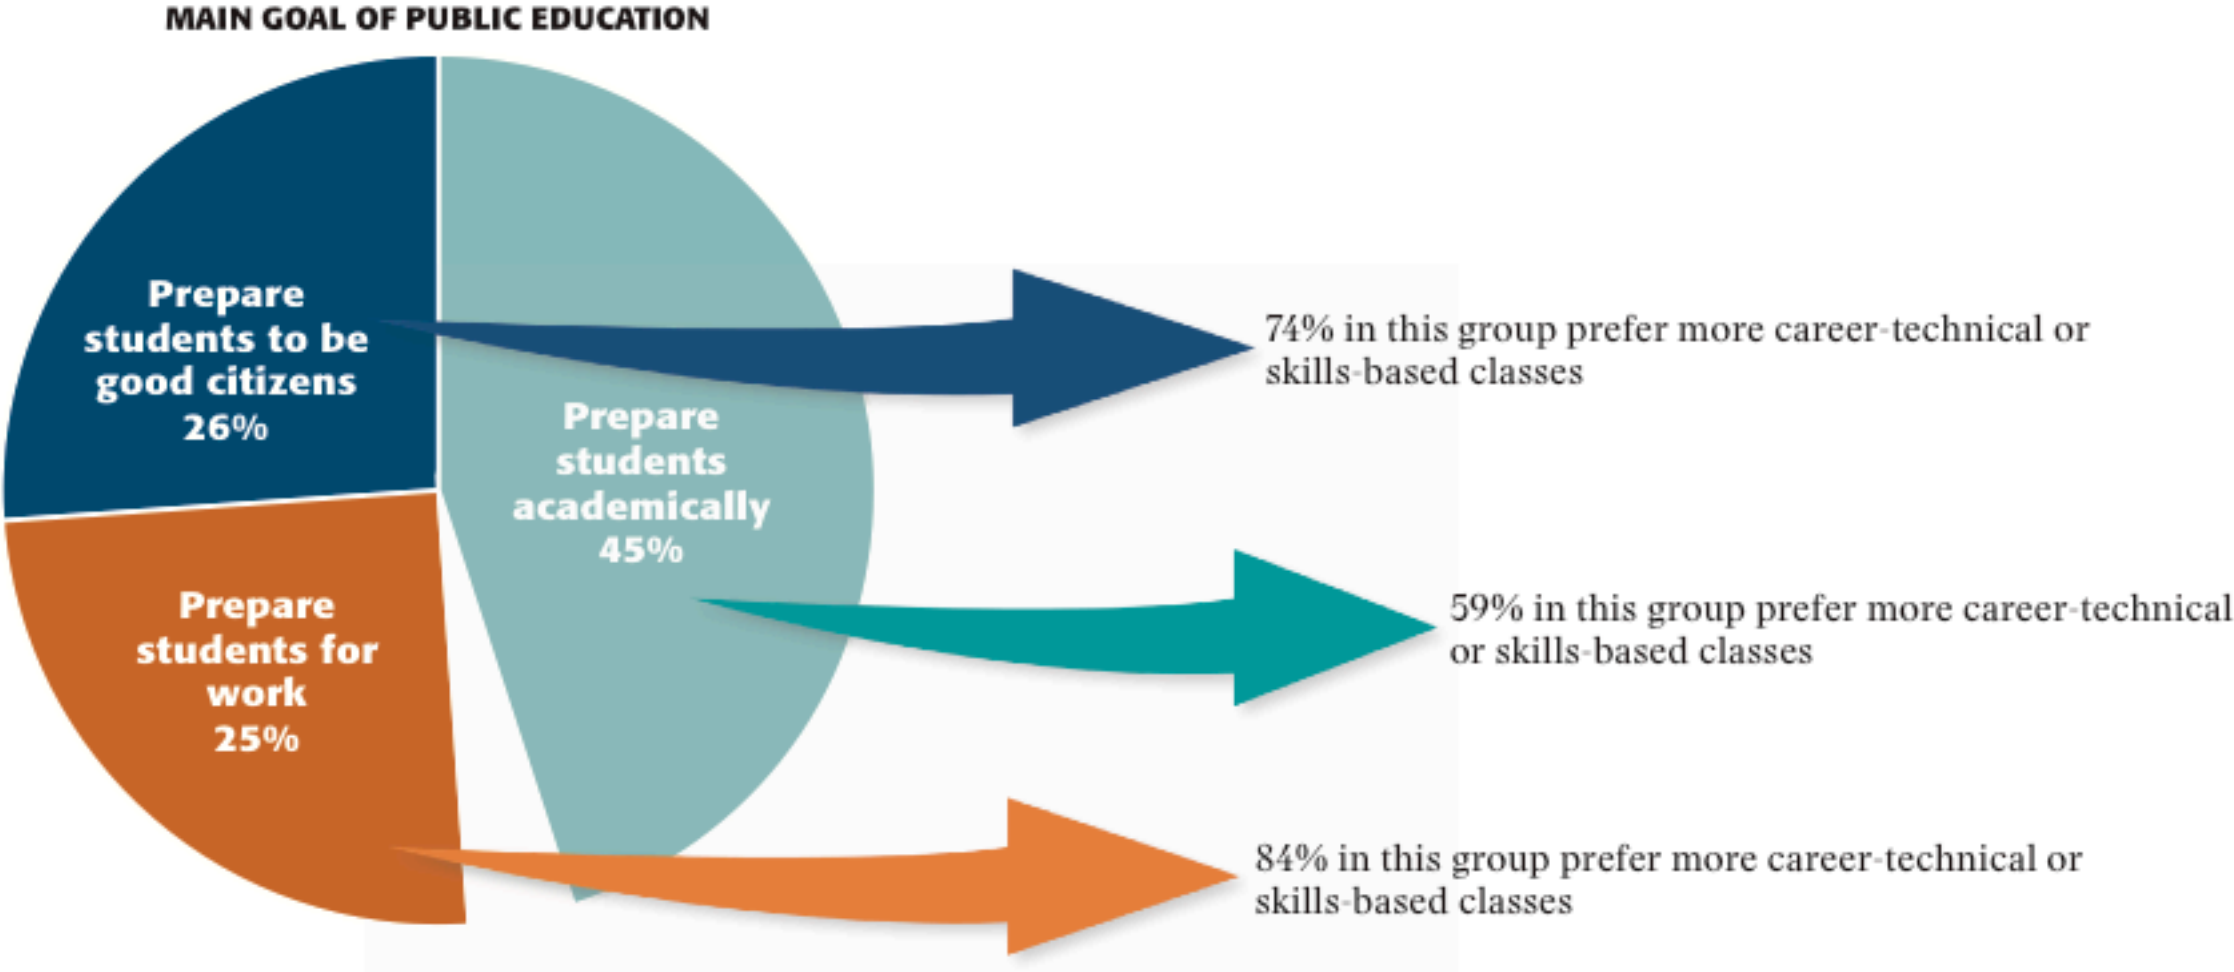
MAIN GOAL OF PUBLIC EDUCATION

Prepare students to be good citizens 26%

Prepare students academically 45%

Prepare students for work 25%

74% in this group prefer more career-technical or skills-based classes

59% in this group prefer more career-technical or skills-based classes

84% in this group prefer more career-technical or skills-based classes